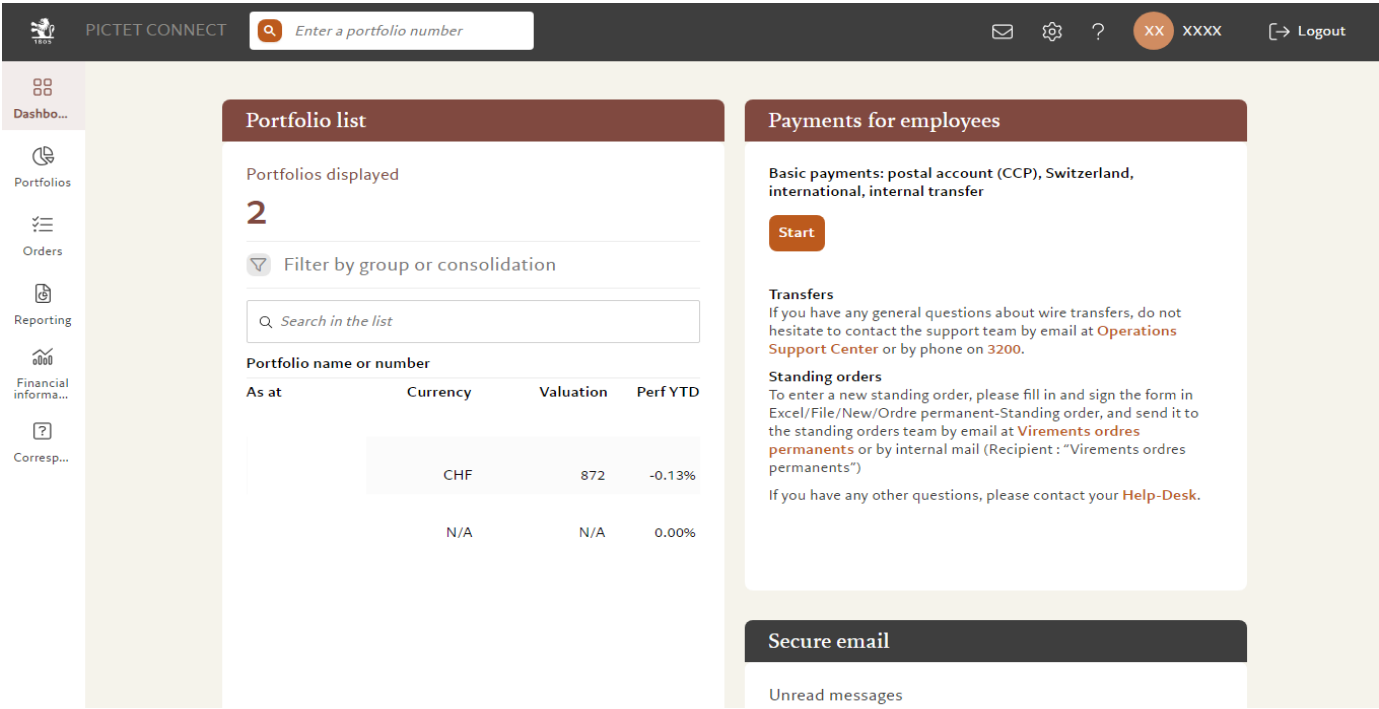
1805

PICTET CONNECT

Enter a portfolio number

XX XXXX

Logout

Dashbo...

Portfolios

Orders

Reporting

Financial informa...

Corresp...

Portfolio list

Portfolios displayed

2

Filter by group or consolidation

Search in the list

Portfolio name or number

| As at | Currency | Valuation | Perf YTD |
|---|---|---|---|
| | CHF | 872 | -0.13% |
| | N/A | N/A | 0.00% |

Payments for employees

Basic payments: postal account (CCP), Switzerland, international, internal transfer

Start

Transfers
If you have any general questions about wire transfers, do not hesitate to contact the support team by email at Operations Support Center or by phone on 3200.

Standing orders
To enter a new standing order, please fill in and sign the form in Excel/File/New/Ordre permanent-Standing order, and send it to the standing orders team by email at Virements ordres permanents or by internal mail (Recipient : "Virements ordres permanents")

If you have any other questions, please contact your Help-Desk.

Secure email

Unread messages